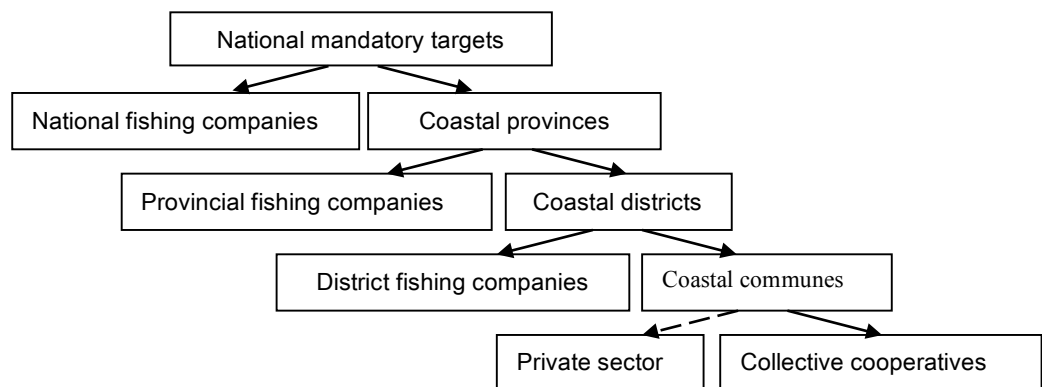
National mandatory targets

National fishing companies

Coastal provinces

Provincial fishing companies

Coastal districts

District fishing companies

Coastal communes

Private sector

Collective cooperatives